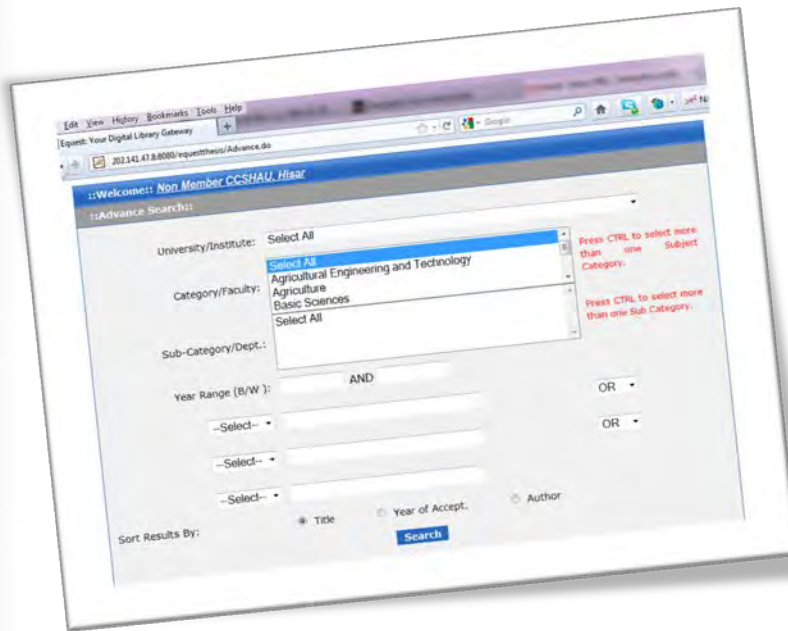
Edit View History Bookmarks Tools Help

Equest: Your Digital Library Gateway

202.141.47.8:8080/equestthesis/Advance.do

Google

::Welcome:: Non Member CCSHAU, Hisar

::Advance Search::

University/Institute: Select All

Category/Faculty: Select All
Agricultural Engineering and Technology
Agriculture
Basic Sciences

Press CTRL to select more than one Subject Category.

Sub-Category/Dept.: Select All

Press CTRL to select more than one Sub Category.

Year Range (B/W ): AND

--Select-- OR

--Select-- OR

--Select--

Sort Results By: Title Year of Accept. Author

Search